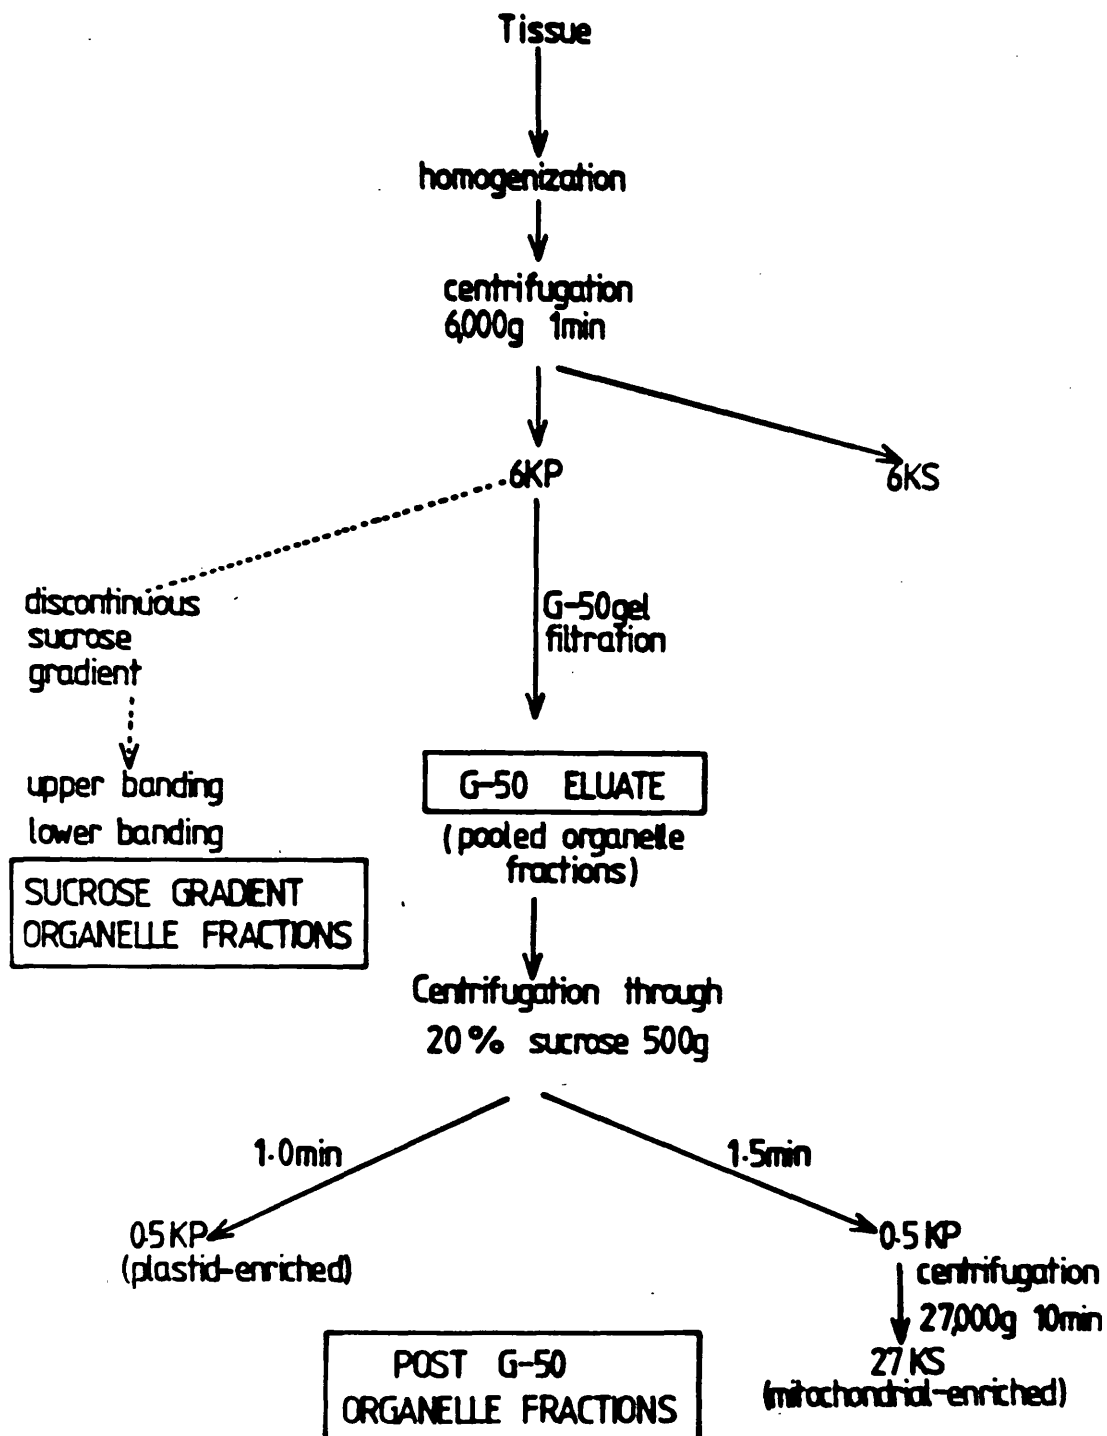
Tissue

homogenization

centrifugation
6,000g 1min

6KP

6KS

discontinuous sucrose gradient

upper banding
lower banding

SUCROSE GRADENT ORGANELLE FRACTIONS

G-50gel filtration

G-50 ELUATE

(pooled organelle fractions)

Centrifugation through 20% sucrose 500g

1·0min

1·5min

0·5KP (plastid-enriched)

0·5KP

centrifugation 27,000g 10min

27KS (mitochondrial-enriched)

POST G-50 ORGANELLE FRACTIONS